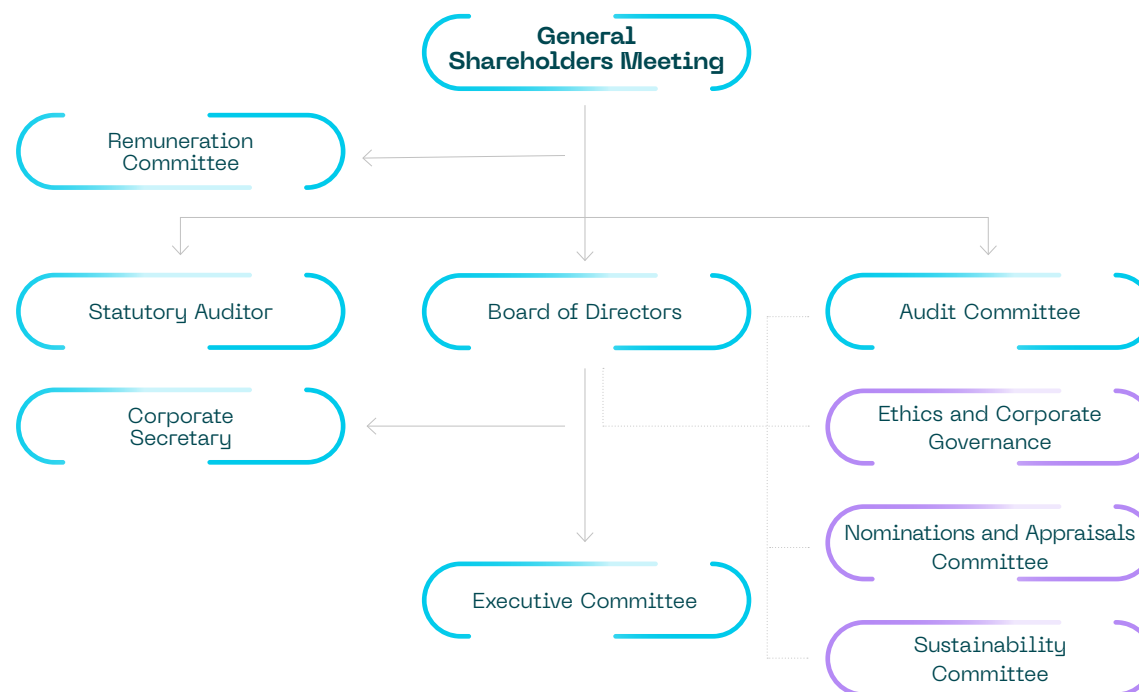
General Shareholders Meeting

Remuneration Committee

Statutory Auditor

Board of Directors

Audit Committee

Corporate Secretary

Ethics and Corporate Governance

Nominations and Appraisals Committee

Executive Committee

Sustainability Committee